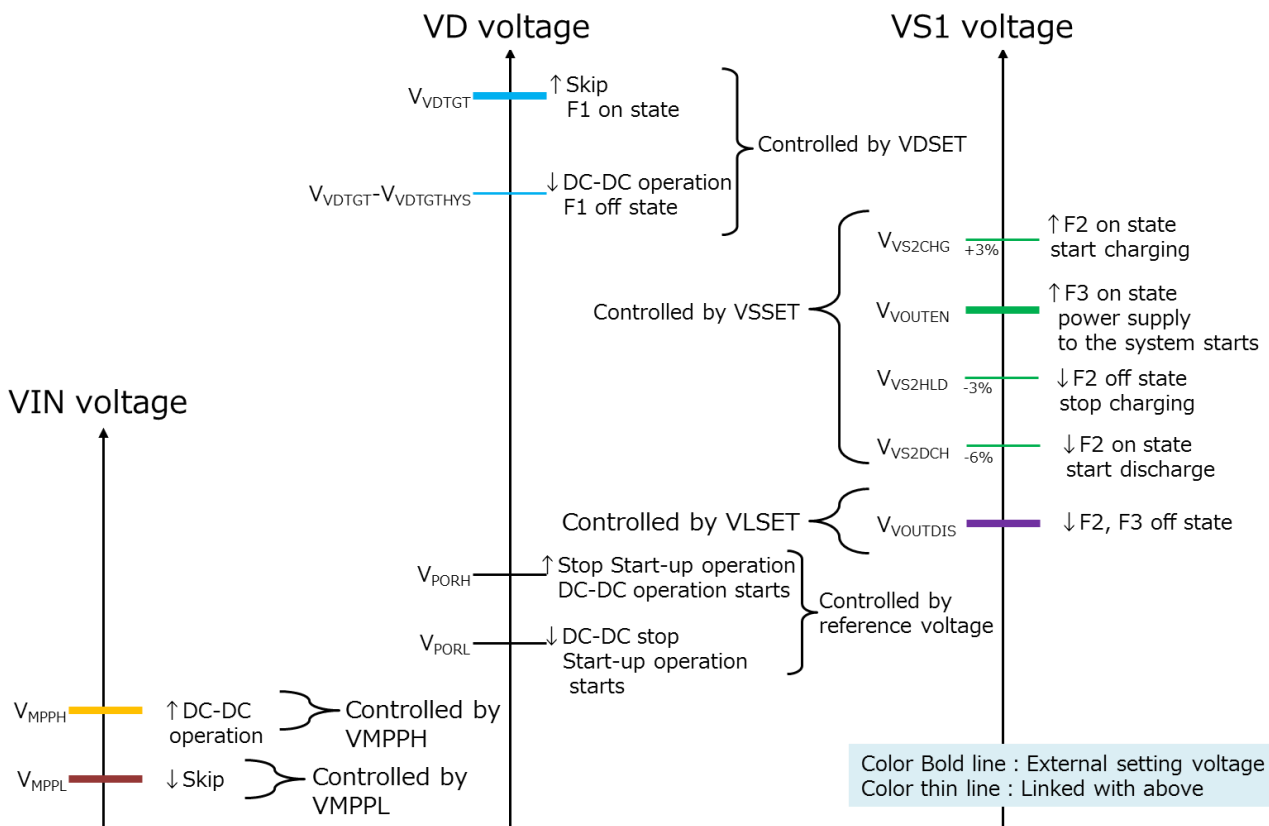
VD voltage

VS1 voltage

$V_{VDTGT}$ ↑Skip F1 on state

Controlled by VDSET

$V_{VDTGT}$-$V_{VDTGTHYS}$ ↓DC-DC operation F1 off state

$V_{VS2CHG}$ +3% ↑F2 on state start charging

Controlled by VSSET

$V_{VOUTEN}$ ↑F3 on state power supply to the system starts

$V_{VS2HLD}$ -3% ↓F2 off state stop charging

$V_{VS2DCH}$ -6% ↓F2 on state start discharge

VIN voltage

Controlled by VLSET

$V_{VOUTDIS}$ ↓F2, F3 off state

$V_{PORH}$ ↑Stop Start-up operation DC-DC operation starts

Controlled by reference voltage

$V_{PORL}$ ↓DC-DC stop Start-up operation starts

$V_{MPPH}$ ↑DC-DC operation

Controlled by VMPPH

$V_{MPPL}$ ↓Skip

Controlled by VMPPL

Color Bold line : External setting voltage
Color thin line : Linked with above